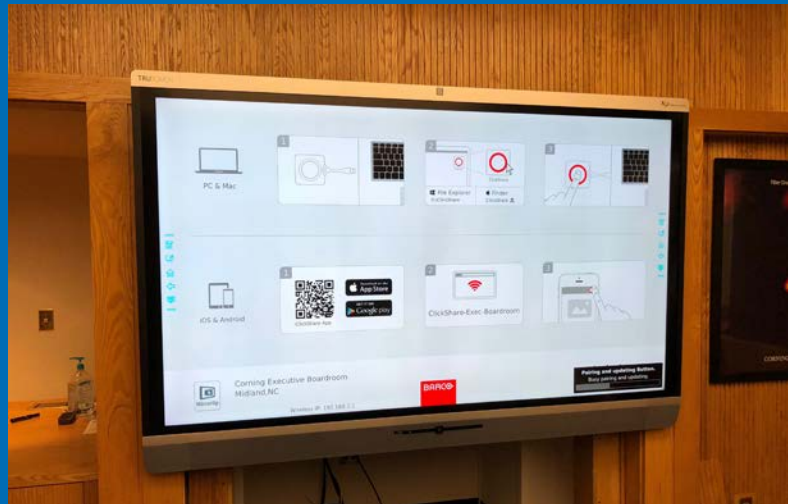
TRUTOUCH

PC & Mac

1

2

ClickShare

File Explorer

Finder

3

iOS & Android

1

App Store

Google play

ClickShare App

2

ClickShare-Exec-Boardroom

3

Corning Executive Boardroom
Midland,NC

Wireless IP: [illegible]

BARCO

Pairing and updating Button.
Busy pairing and updating.